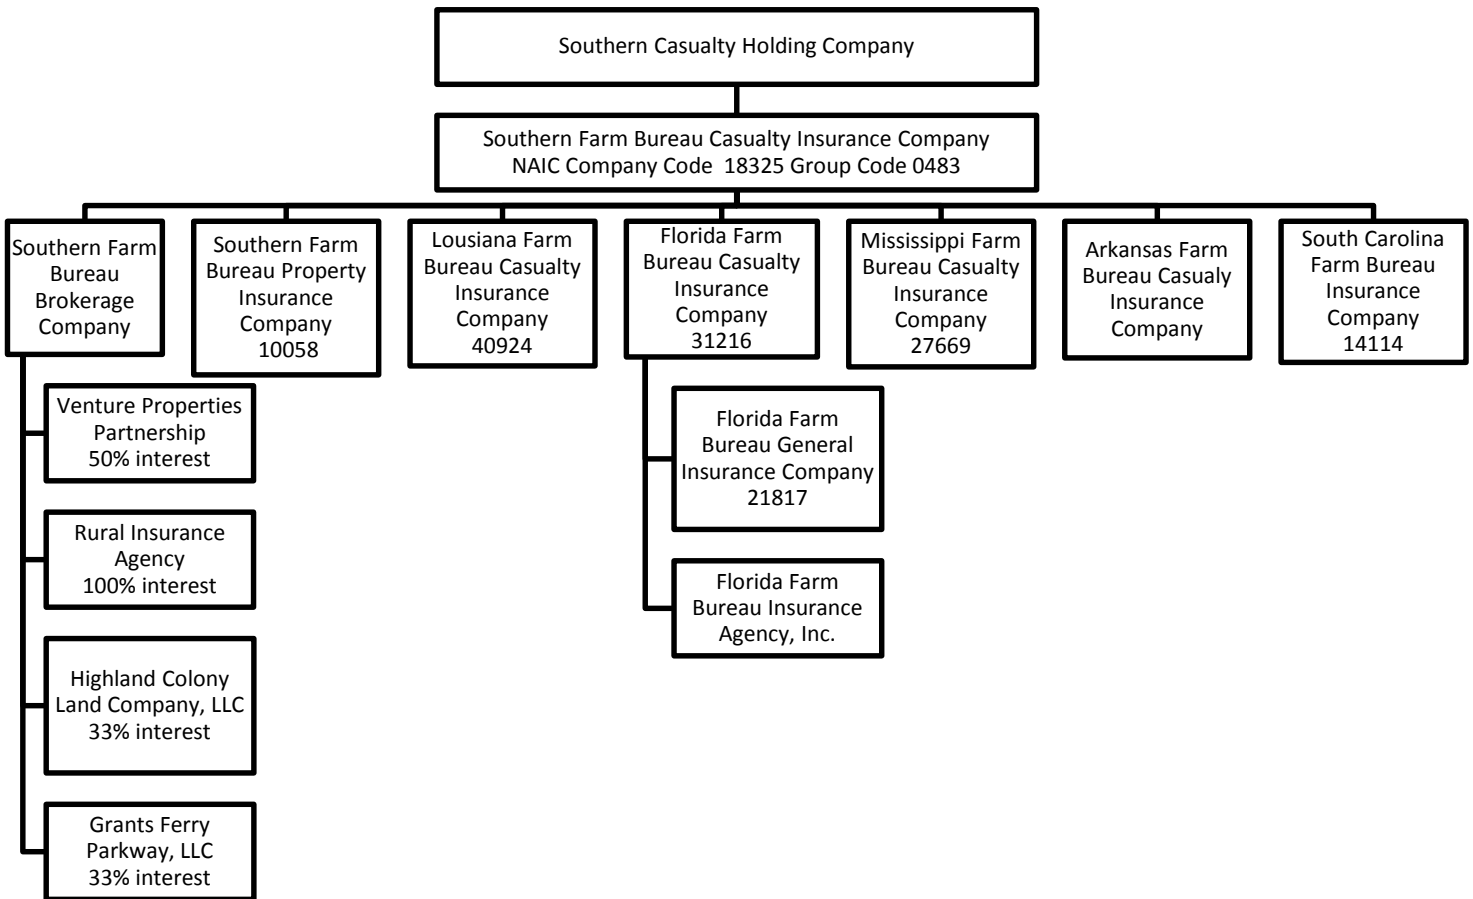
Southern Casualty Holding Company

Southern Farm Bureau Casualty Insurance Company
NAIC Company Code 18325 Group Code 0483

Southern Farm Bureau Brokerage Company

Southern Farm Bureau Property Insurance Company 10058

Lousiana Farm Bureau Casualty Insurance Company 40924

Florida Farm Bureau Casualty Insurance Company 31216

Mississippi Farm Bureau Casualty Insurance Company 27669

Arkansas Farm Bureau Casualy Insurance Company

South Carolina Farm Bureau Insurance Company 14114

Venture Properties Partnership 50% interest

Rural Insurance Agency 100% interest

Highland Colony Land Company, LLC 33% interest

Grants Ferry Parkway, LLC 33% interest

Florida Farm Bureau General Insurance Company 21817

Florida Farm Bureau Insurance Agency, Inc.